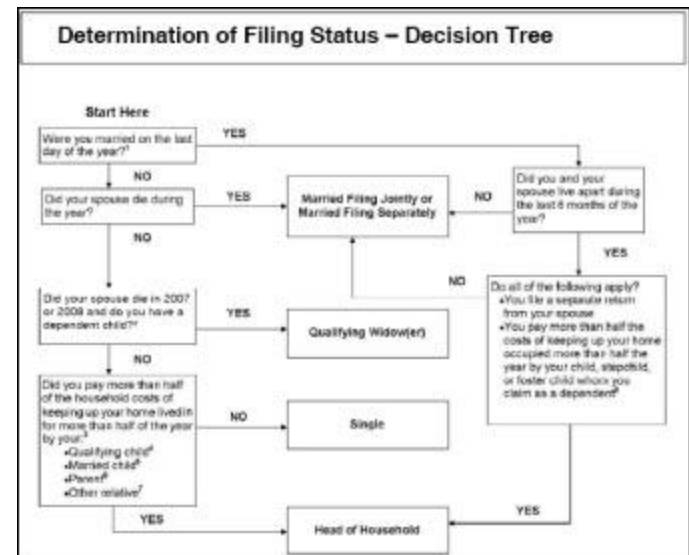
Determination of Filing Status – Decision Tree

Start Here

Were you married on the last day of the year?$^1$

YES

NO

Did your spouse die during the year?

YES

Married Filing Jointly or Married Filing Separately

NO

Did you and your spouse live apart during the last 6 months of the year?

NO

YES

NO

Did your spouse die in 2007 or 2008 and do you have a dependent child?$^2$

YES

Qualifying Widow(er)

Do all of the following apply?
•You file a separate return from your spouse
•You pay more than half the costs of keeping up your home occupied more than half the year by your child, stepchild, or foster child whom you claim as a dependent$^8$

NO

Did you pay more than half of the household costs of keeping up your home lived in for more than half of the year by your:$^3$
•Qualifying child$^4$
•Married child$^5$
•Parent$^6$
•Other relative$^7$

NO

Single

YES

YES

Head of Household